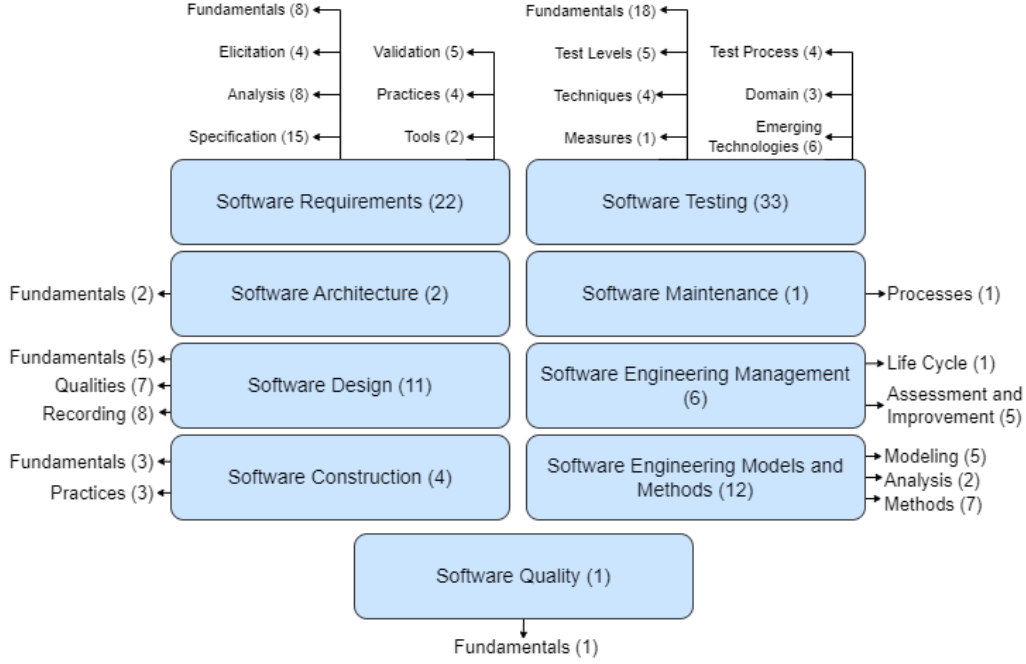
Fundamentals (8)
Elicitation (4)
Analysis (8)
Specification (15)
Validation (5)
Practices (4)
Tools (2)
Fundamentals (18)
Test Levels (5)
Techniques (4)
Measures (1)
Test Process (4)
Domain (3)
Emerging Technologies (6)

Software Requirements (22)
Software Testing (33)

Fundamentals (2)
Software Architecture (2)
Software Maintenance (1)
Processes (1)

Fundamentals (5)
Qualities (7)
Recording (8)
Software Design (11)
Software Engineering Management (6)
Life Cycle (1)
Assessment and Improvement (5)

Fundamentals (3)
Practices (3)
Software Construction (4)
Software Engineering Models and Methods (12)
Modeling (5)
Analysis (2)
Methods (7)

Software Quality (1)
Fundamentals (1)